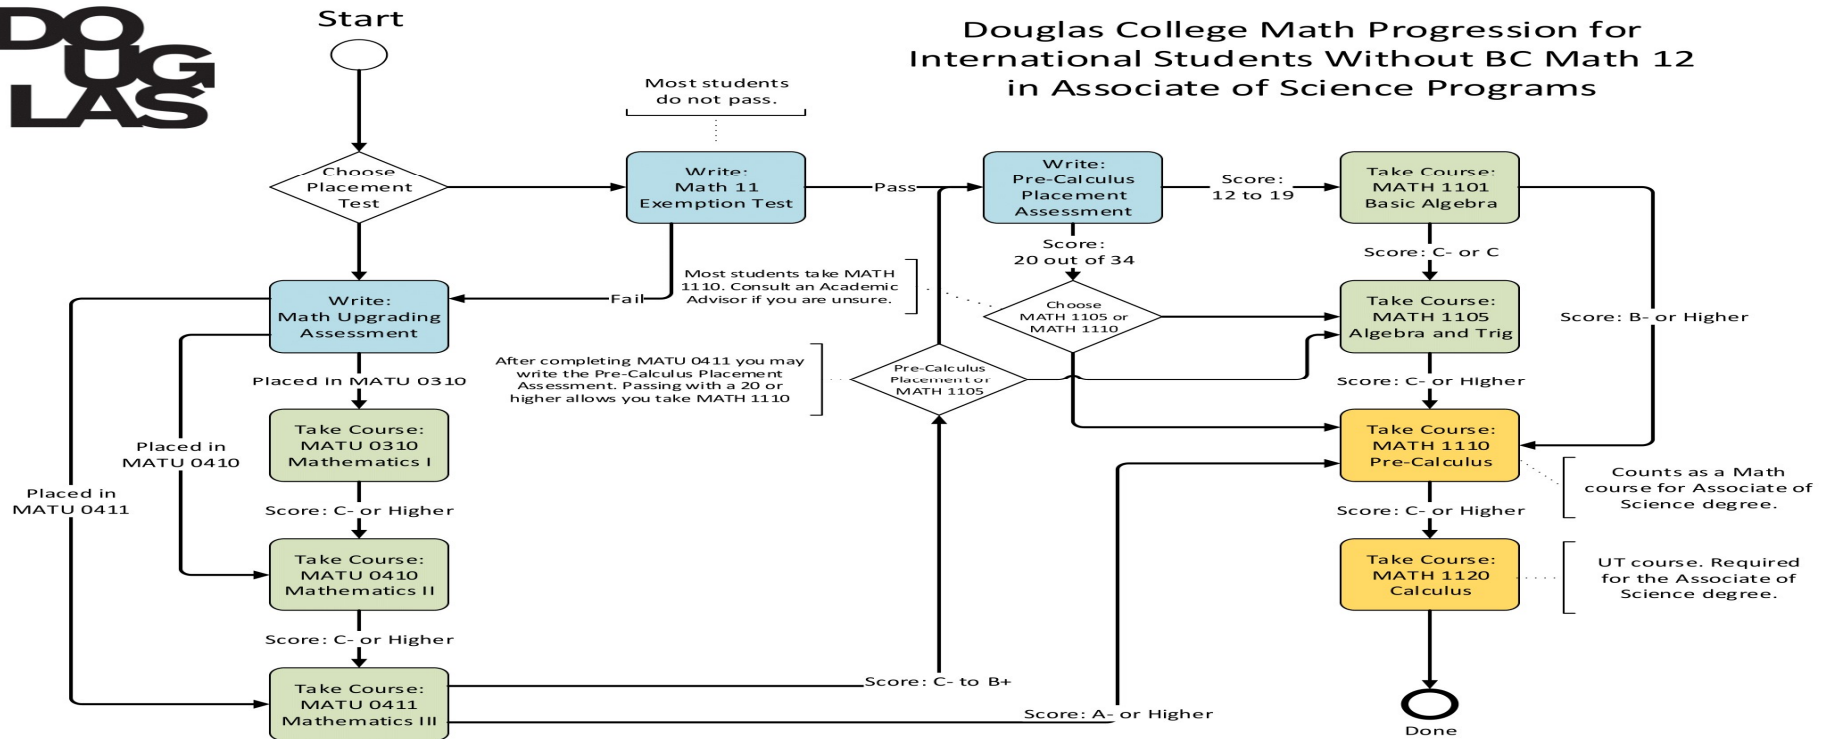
DOUGLAS

Douglas College Math Progression for International Students Without BC Math 12 in Associate of Science Programs

Start

Choose Placement Test

Most students do not pass.

Write: Math 11 Exemption Test

Pass

Fail

Write: Pre-Calculus Placement Assessment

Score: 12 to 19

Take Course: MATH 1101 Basic Algebra

Score: 20 out of 34

Score: C- or C

Most students take MATH 1110. Consult an Academic Advisor if you are unsure.

Choose MATH 1105 or MATH 1110

Take Course: MATH 1105 Algebra and Trig

Score: B- or Higher

Write: Math Upgrading Assessment

After completing MATU 0411 you may write the Pre-Calculus Placement Assessment. Passing with a 20 or higher allows you take MATH 1110

Pre-Calculus Placement or MATH 1105

Score: C- or Higher

Placed In MATU 0310

Take Course: MATU 0310 Mathematics I

Placed in MATU 0410

Take Course: MATH 1110 Pre-Calculus

Counts as a Math course for Associate of Science degree.

Placed in MATU 0411

Score: C- or Higher

Score: C- or Higher

Take Course: MATU 0410 Mathematics II

Take Course: MATH 1120 Calculus

UT course. Required for the Associate of Science degree.

Score: C- or Higher

Take Course: MATU 0411 Mathematics III

Score: C- to B+

Score: A- or Higher

Done